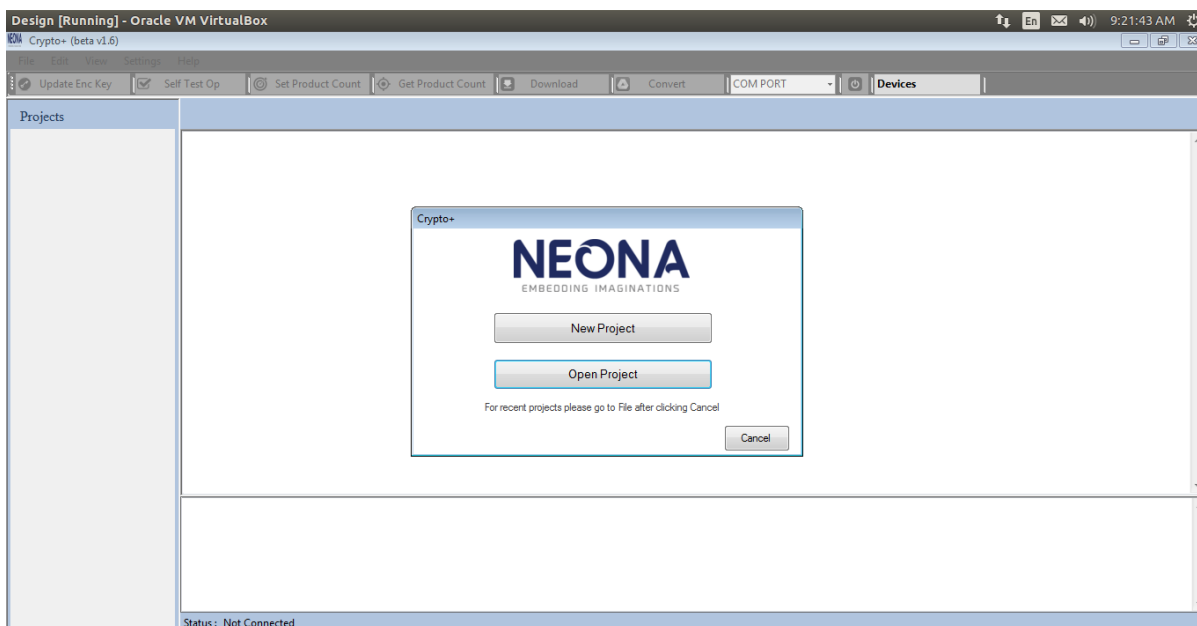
Design [Running] - Oracle VM VirtualBox

En 9:21:43 AM

NEONA Crypto+ (beta v1.6)

File Edit View Settings Help

Update Enc Key | Self Test Op | Set Product Count | Get Product Count | Download | Convert | COM PORT | Devices

Projects

Crypto+

NEONA
EMBEDDING IMAGINATIONS

New Project

Open Project

For recent projects please go to File after clicking Cancel

Cancel

Status : Not Connected